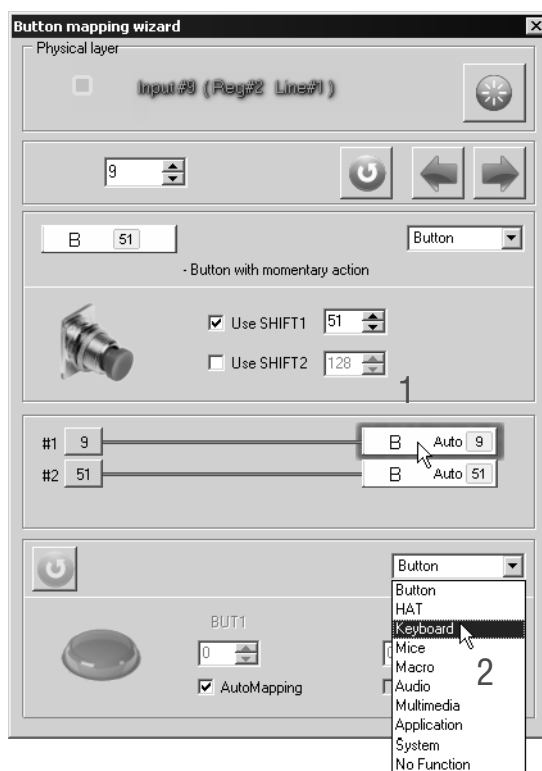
Button mapping wizard
Physical layer
Input #9 ( Reg#2 Line#1 )

9

B 51
Button
- Button with momentary action

Use SHIFT1 51
Use SHIFT2 128

1

#1 9
B Auto 9
#2 51
B Auto 51

Button
Button
HAT
Keyboard
Mice
Macro
Audio
Multimedia
Application
System
No Function

BUT1
0
AutoMapping

2